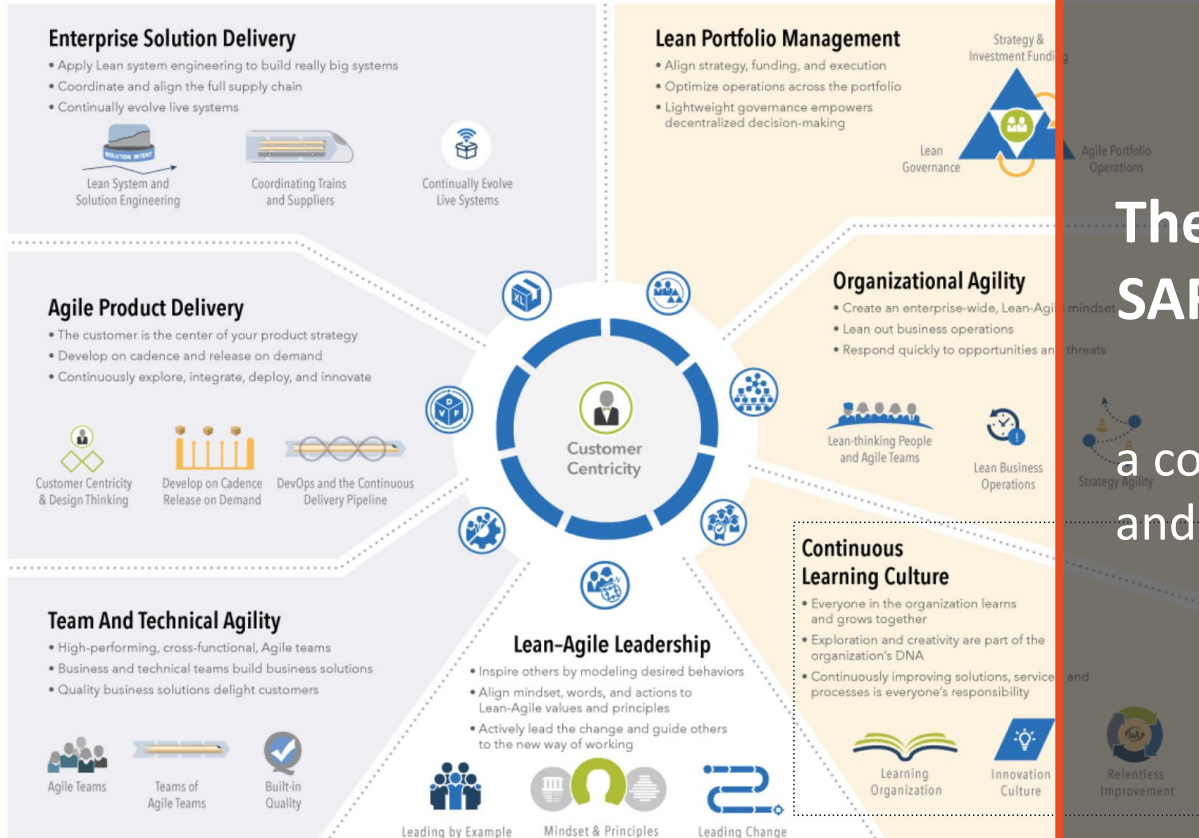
Enterprise Solution Delivery
• Apply Lean system engineering to build really big systems
• Coordinate and align the full supply chain
• Continually evolve live systems

SOLUTION INTENT
Lean System and Solution Engineering
Coordinating Trains and Suppliers
Continually Evolve Live Systems

Lean Portfolio Management
• Align strategy, funding, and execution
• Optimize operations across the portfolio
• Lightweight governance empowers decentralized decision-making

Strategy & Investment Funding
Lean Governance
Agile Portfolio Operations

The
SAF

a co
and

Agile Product Delivery
• The customer is the center of your product strategy
• Develop on cadence and release on demand
• Continuously explore, integrate, deploy, and innovate

Customer Centricity & Design Thinking
Develop on Cadence Release on Demand
DevOps and the Continuous Delivery Pipeline

XL
D V F

Customer Centricity

Organizational Agility
• Create an enterprise-wide, Lean-Agile mindset
• Lean out business operations
• Respond quickly to opportunities and threats

Lean-thinking People and Agile Teams
Lean Business Operations
Strategy Agility

Continuous Learning Culture
• Everyone in the organization learns and grows together
• Exploration and creativity are part of the organization's DNA
• Continuously improving solutions, services and processes is everyone's responsibility

Learning Organization
Innovation Culture
Relentless Improvement

Team And Technical Agility
• High-performing, cross-functional, Agile teams
• Business and technical teams build business solutions
• Quality business solutions delight customers

Agile Teams
Teams of Agile Teams
Built-in Quality

Lean-Agile Leadership
• Inspire others by modeling desired behaviors
• Align mindset, words, and actions to Lean-Agile values and principles
• Actively lead the change and guide others to the new way of working

Leading by Example
Mindset & Principles
Leading Change